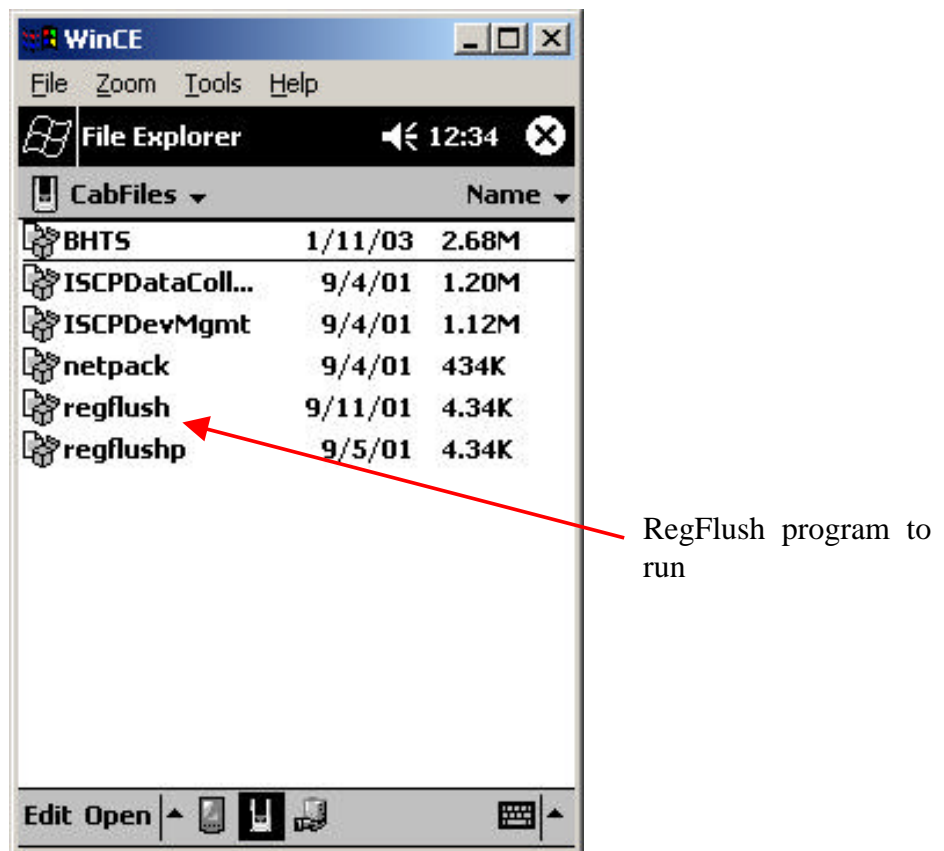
WinCE

File Zoom Tools Help

File Explorer 12:34

CabFiles Name

| | | |
|---|---|---|
| BHTS | 1/11/03 | 2.68M |
| ISCPDataColl... | 9/4/01 | 1.20M |
| ISCPDevMgmt | 9/4/01 | 1.12M |
| netpack | 9/4/01 | 434K |
| regflush | 9/11/01 | 4.34K |
| regflushp | 9/5/01 | 4.34K |

RegFlush program to run

Edit Open